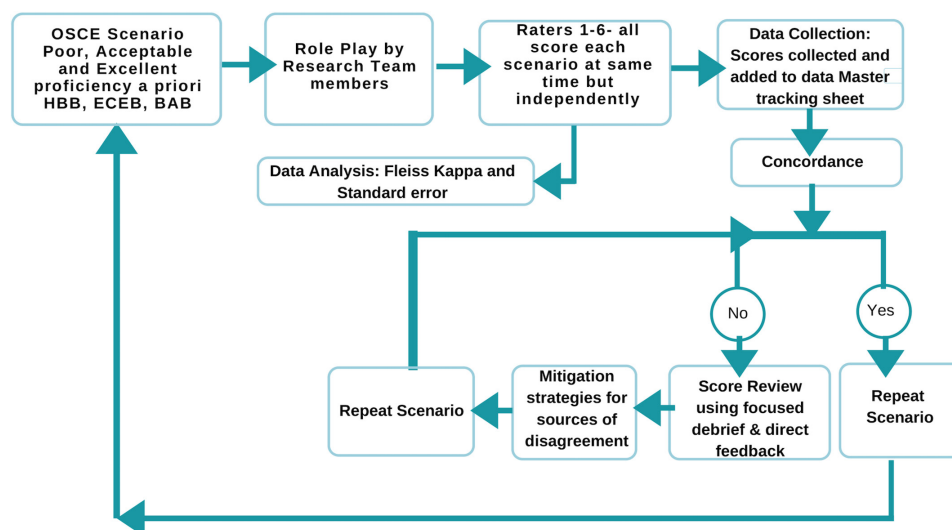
OSCE Scenario Poor, Acceptable and Excellent proficiency a priori HBB, ECEB, BAB

Role Play by Research Team members

Raters 1-6- all score each scenario at same time but independently

Data Collection: Scores collected and added to data Master tracking sheet

Data Analysis: Fleiss Kappa and Standard error

Concordance

No

Yes

Repeat Scenario

Mitigation strategies for sources of disagreement

Score Review using focused debrief & direct feedback

Repeat Scenario